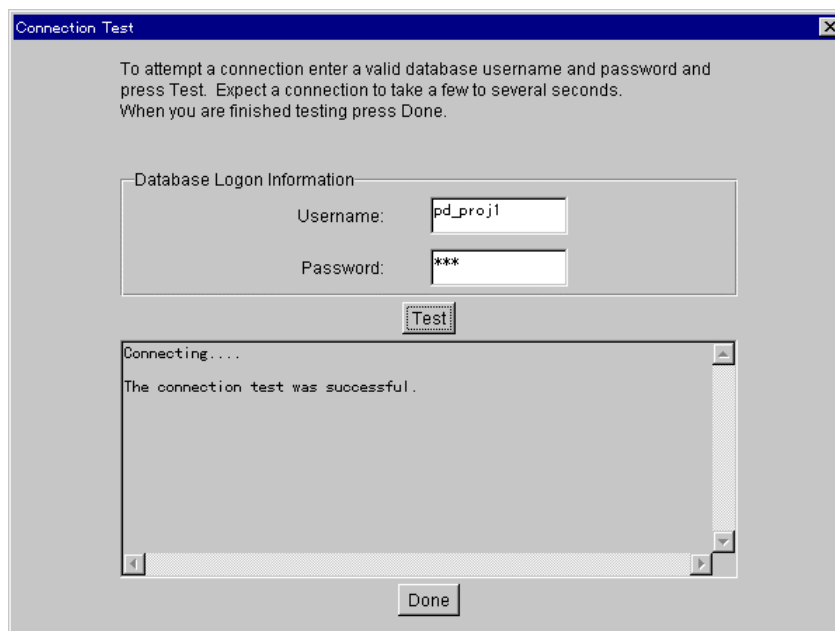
Connection Test

To attempt a connection enter a valid database username and password and press Test. Expect a connection to take a few to several seconds. When you are finished testing press Done.

Database Logon Information

Username: pd_proj1

Password: ***

Test

Connecting....

The connection test was successful.

Done